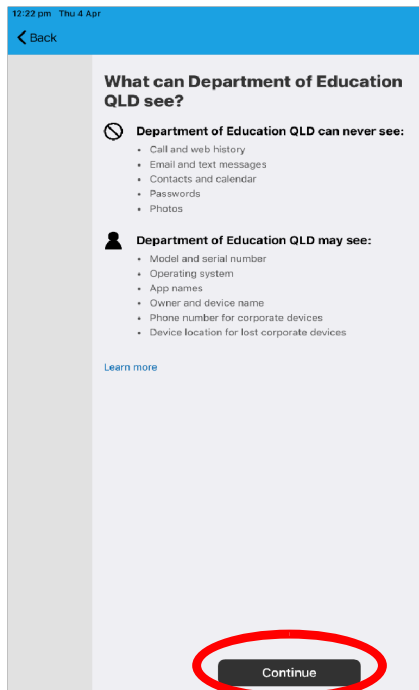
12:22 pm Thu 4 Apr

Back

What can Department of Education QLD see?

Department of Education QLD can never see:

- Call and web history
- Email and text messages
- Contacts and calendar
- Passwords
- Photos

Department of Education QLD may see:

- Model and serial number
- Operating system
- App names
- Owner and device name
- Phone number for corporate devices
- Device location for lost corporate devices

Learn more

Continue